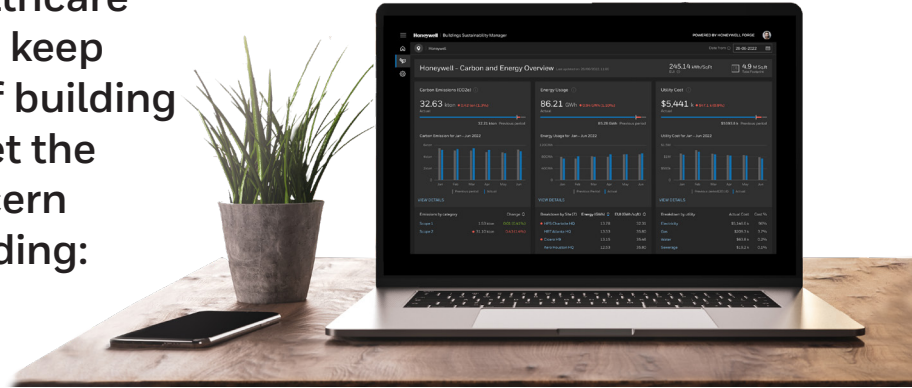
lthcare
keep
f building
et the
ern
ding:

Honeywell | Buildings Sustainability Manager
POWERED BY HONEYWELL FORGE
Honeywell
Honeywell - Carbon and Energy Overview
245.14 kWh/SqFt
4.9 M SqFt
Carbon Emissions (CO2e)
32.63 Kton
Energy Usage
86.21 GWh
Utility Cost
$5,441 k
Carbon Emission for Jan - Jun 2022
Energy Usage for Jan - Jun 2022
Utility Cost for Jan - Jun 2022
VIEW DETAILS
VIEW DETAILS
VIEW DETAILS
Emissions by category
Scope 1
Scope 2
Breakdown by Site
Breakdown by utility
Electricity
Gas
Water
Steam